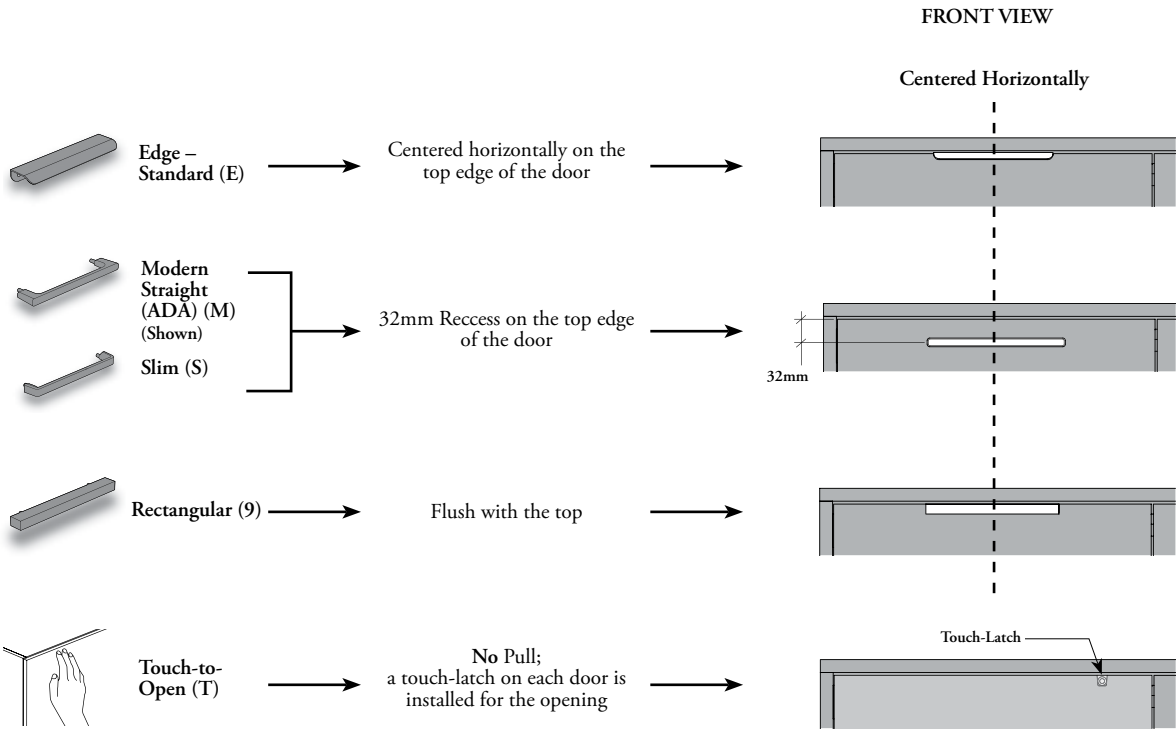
FRONT VIEW

Centered Horizontally

Edge – Standard (E)

Centered horizontally on the top edge of the door

Modern Straight (ADA) (M) (Shown)

Slim (S)

32mm Reccess on the top edge of the door

32mm

Rectangular (9)

Flush with the top

Touch-to-Open (T)

No Pull; a touch-latch on each door is installed for the opening

Touch-Latch